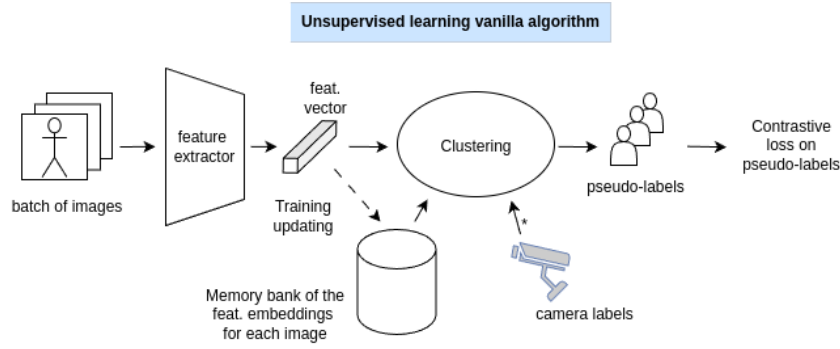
Unsupervised learning vanilla algorithm

batch of images

feature extractor

feat. vector

Training updating

Clustering

Memory bank of the feat. embeddings for each image

*

camera labels

pseudo-labels

Contrastive loss on pseudo-labels